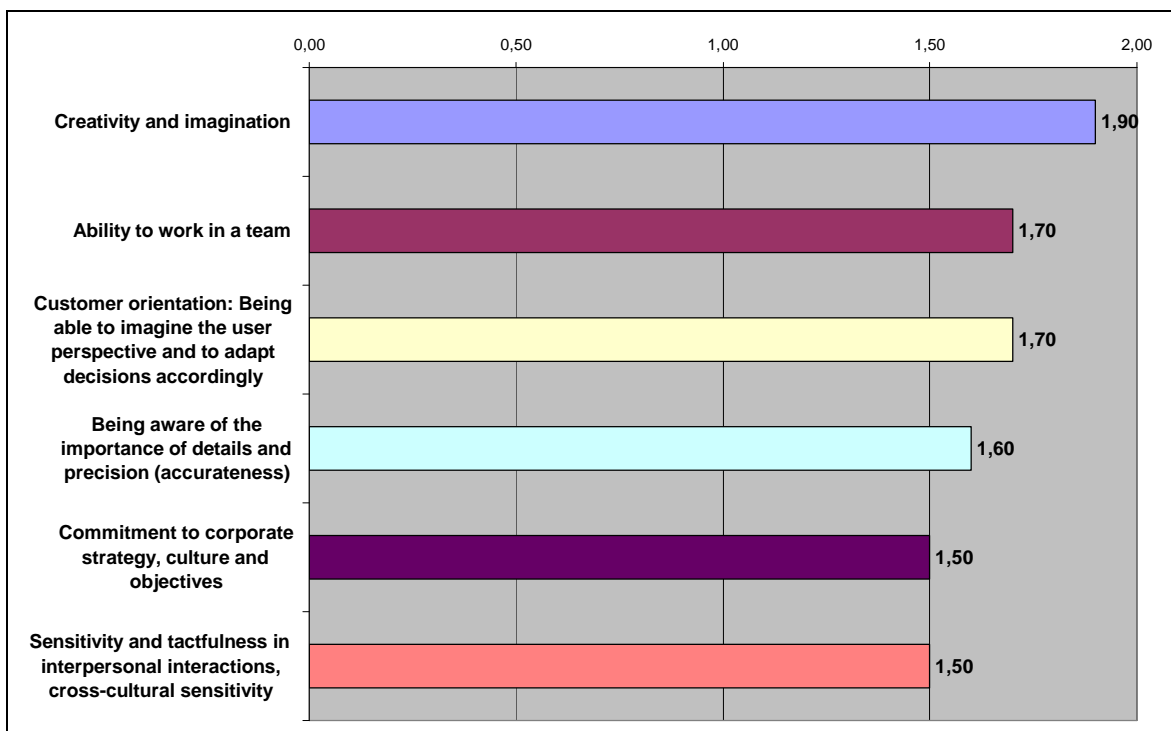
0,00 0,50 1,00 1,50 2,00

Creativity and imagination 1,90

Ability to work in a team 1,70

Customer orientation: Being able to imagine the user perspective and to adapt decisions accordingly 1,70

Being aware of the importance of details and precision (accurateness) 1,60

Commitment to corporate strategy, culture and objectives 1,50

Sensitivity and tactfulness in interpersonal interactions, cross-cultural sensitivity 1,50